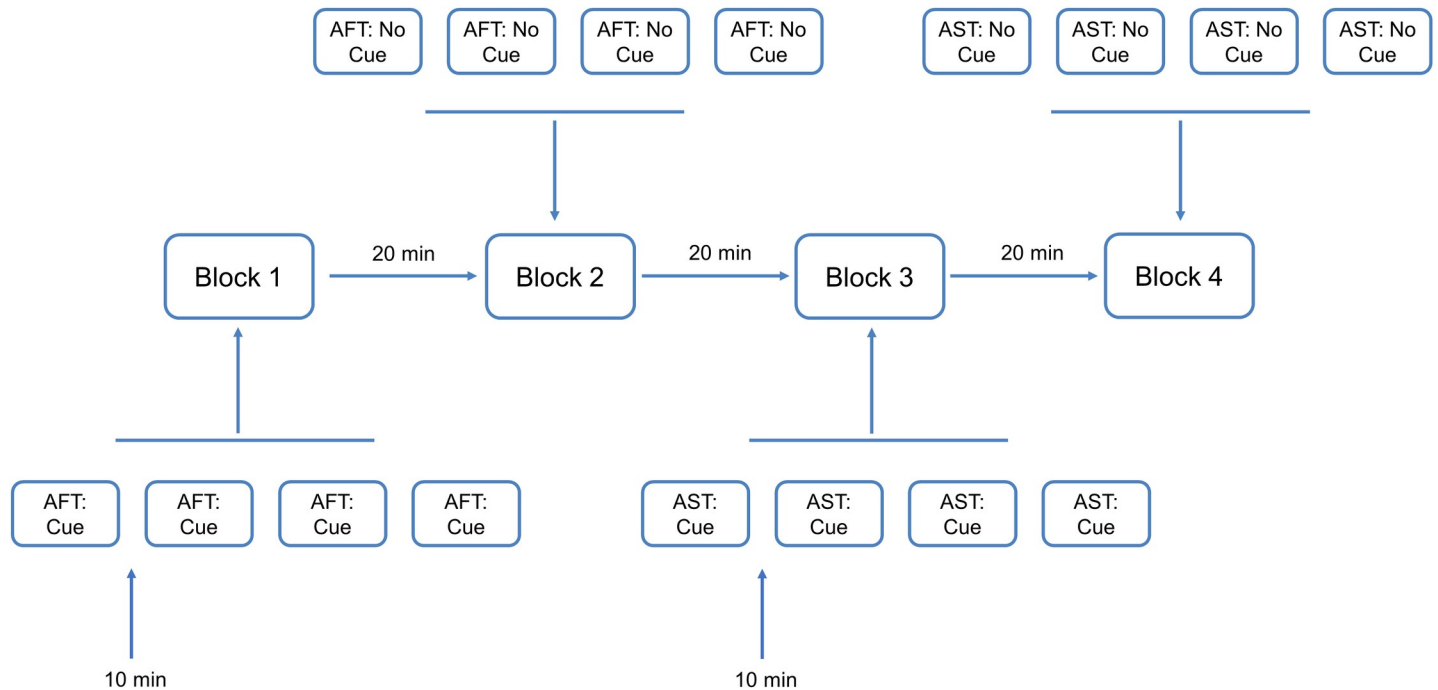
AFT: No Cue
AFT: No Cue
AFT: No Cue
AFT: No Cue

AST: No Cue
AST: No Cue
AST: No Cue
AST: No Cue

Block 1
20 min
Block 2
20 min
Block 3
20 min
Block 4

AFT: Cue
AFT: Cue
AFT: Cue
AFT: Cue

AST: Cue
AST: Cue
AST: Cue
AST: Cue

10 min
10 min